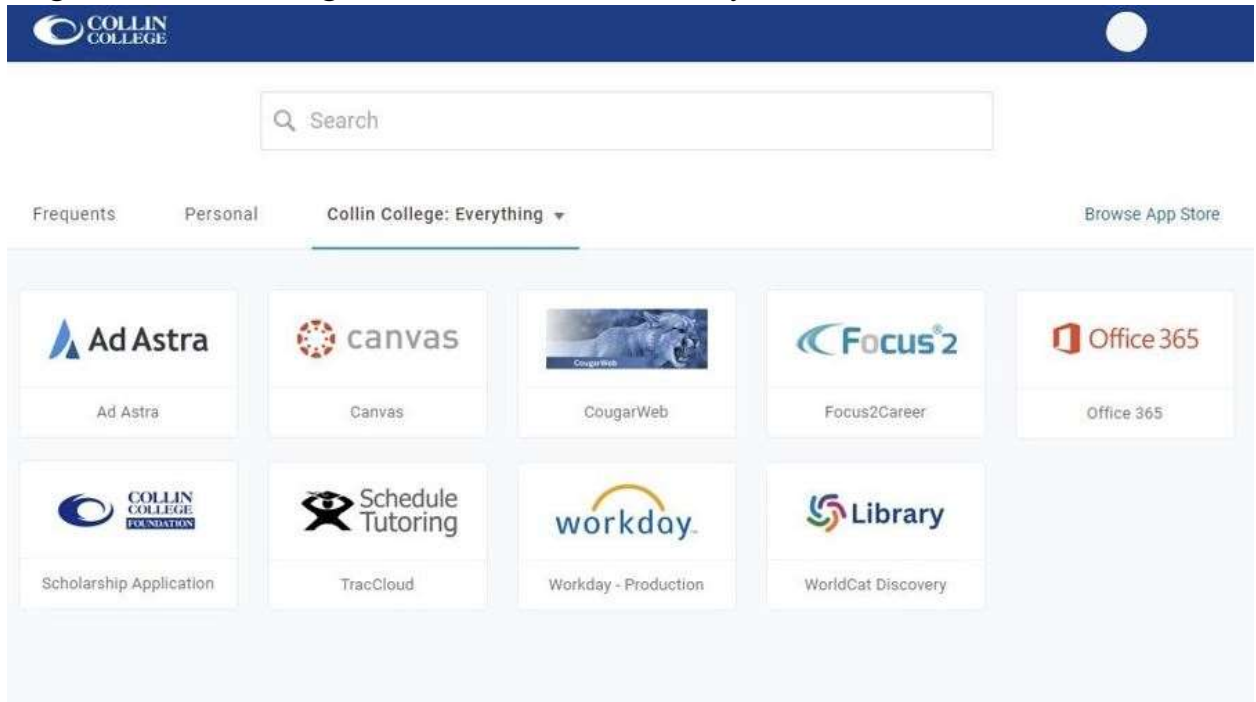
COLLIN COLLEGE

Search

Frequents Personal Collin College: Everything ▾ Browse App Store

Ad Astra

Ad Astra

canvas

Canvas

CougarWeb

CougarWeb

Focus 2

Focus2Career

Office 365

Office 365

COLLIN COLLEGE FOUNDATION

Scholarship Application

Schedule Tutoring

TracCloud

workday.

Workday - Production

Library

WorldCat Discovery